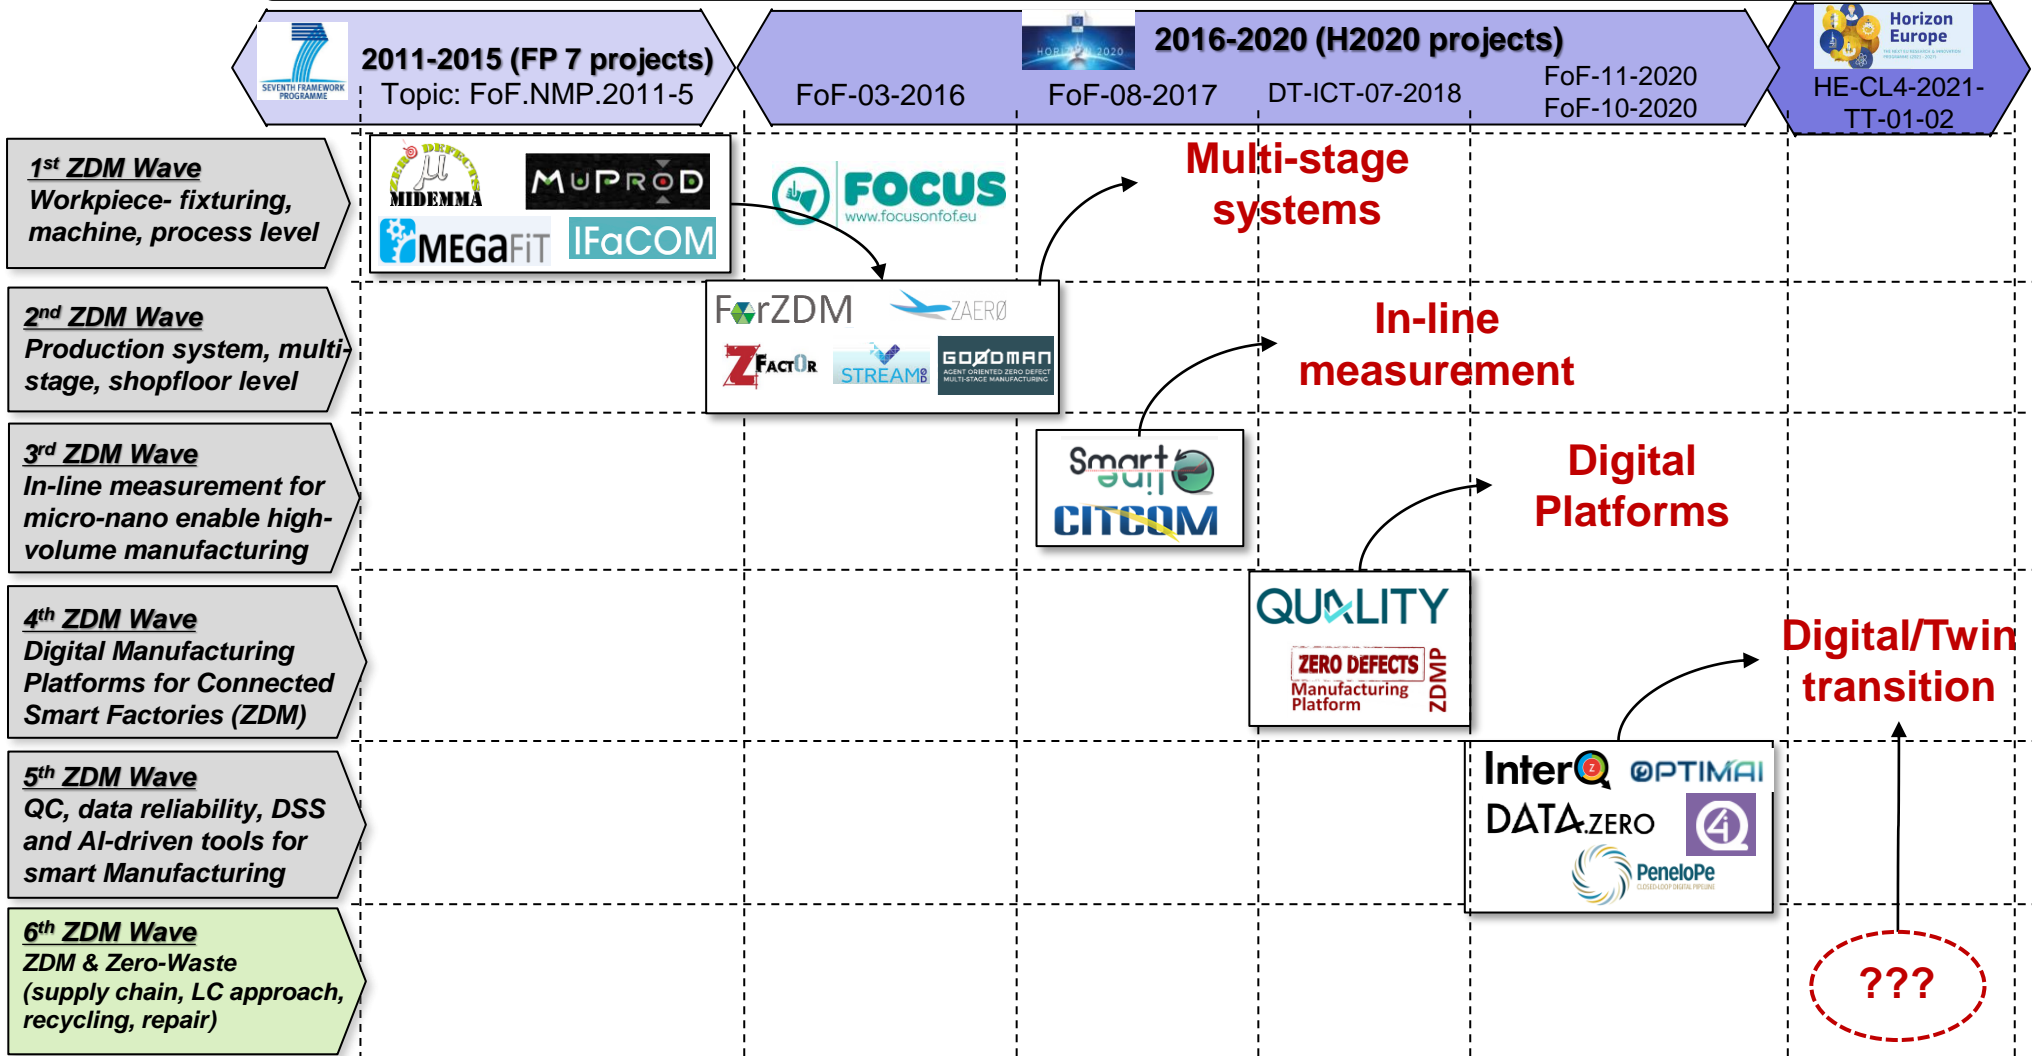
SEVENTH FRAMEWORK PROGRAMME

2011-2015 (FP 7 projects)
Topic: FoF.NMP.2011-5

HORIZON 2020

2016-2020 (H2020 projects)

FoF-03-2016

FoF-08-2017

DT-ICT-07-2018

FoF-11-2020
FoF-10-2020

Horizon Europe

HE-CL4-2021-TT-01-02

$1^{st}$ ZDM Wave
Workpiece- fixturing, machine, process level

$2^{nd}$ ZDM Wave
Production system, multi-stage, shopfloor level

$3^{rd}$ ZDM Wave
In-line measurement for micro-nano enable high-volume manufacturing

$4^{th}$ ZDM Wave
Digital Manufacturing Platforms for Connected Smart Factories (ZDM)

$5^{th}$ ZDM Wave
QC, data reliability, DSS and AI-driven tools for smart Manufacturing

$6^{th}$ ZDM Wave
ZDM & Zero-Waste (supply chain, LC approach, recycling, repair)

ZERO DEFECTS
MIDEMMA
MUPROD
MEGaFiT
IFaCOM

FOCUS
www.focusonfof.eu

Multi-stage systems

ForZDM
ZAERO
Z-FactOR
STREAM
GOODMAN
AGENT ORIENTED ZERO DEFECT MULTI-STAGE MANUFACTURING

In-line measurement

Smart line
CITCOM

Digital Platforms

QUALITY
ZERO DEFECTS Manufacturing Platform
ZDMP

Digital/Twin transition

InterQ
OPTIMAI
DATA.ZERO
PeneloPe

???